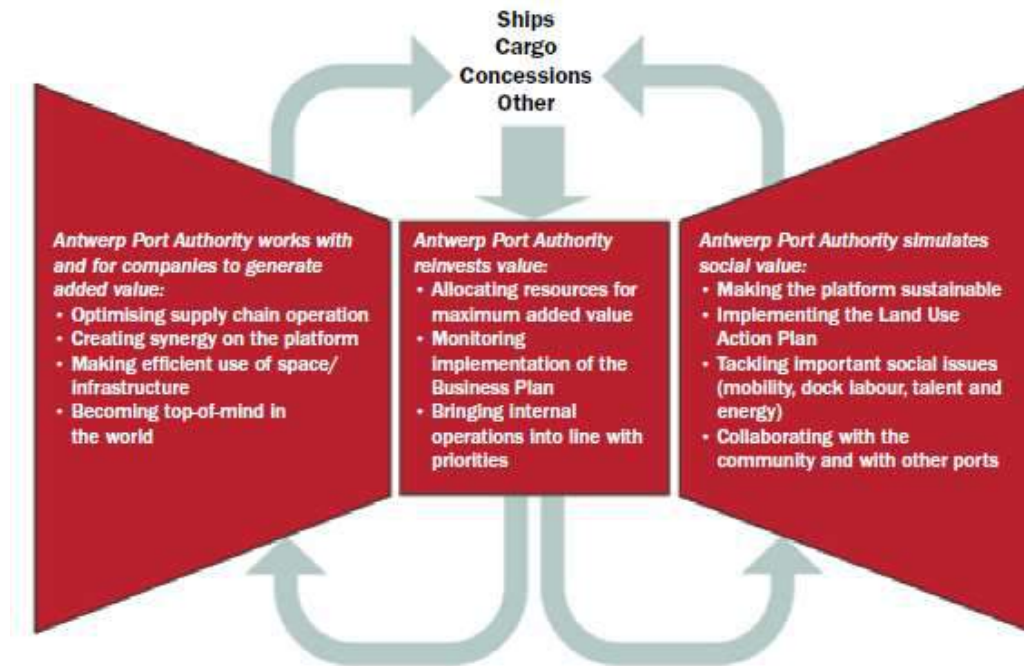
Ships
Cargo
Concessions
Other

Antwerp Port Authority works with and for companies to generate added value:
• Optimising supply chain operation
• Creating synergy on the platform
• Making efficient use of space/ infrastructure
• Becoming top-of-mind in the world

Antwerp Port Authority reinvests value:
• Allocating resources for maximum added value
• Monitoring implementation of the Business Plan
• Bringing internal operations into line with priorities

Antwerp Port Authority simulates social value:
• Making the platform sustainable
• Implementing the Land Use Action Plan
• Tackling important social issues (mobility, dock labour, talent and energy)
• Collaborating with the community and with other ports